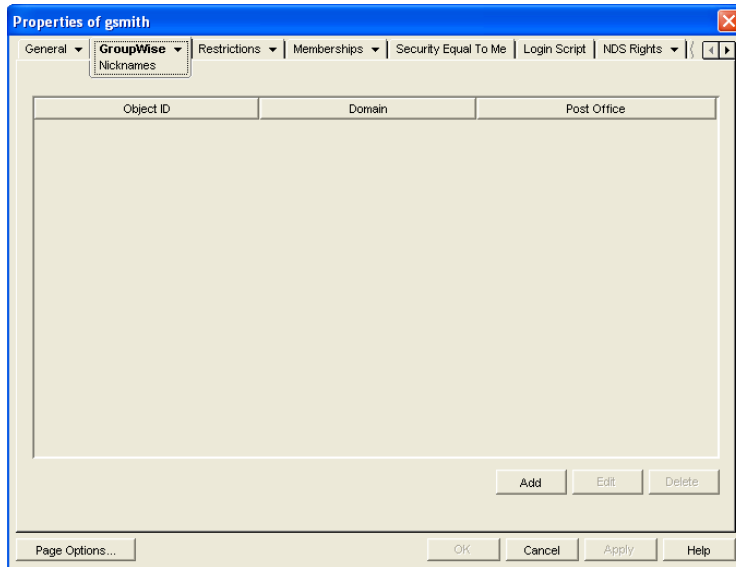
Properties of gsmith

General ▾ | GroupWise ▾ | Restrictions ▾ | Memberships ▾ | Security Equal To Me | Login Script | NDS Rights ▾

Nicknames

| Object ID | Domain | Post Office |
|---|---|---|

Add Edit Delete

Page Options... OK Cancel Apply Help